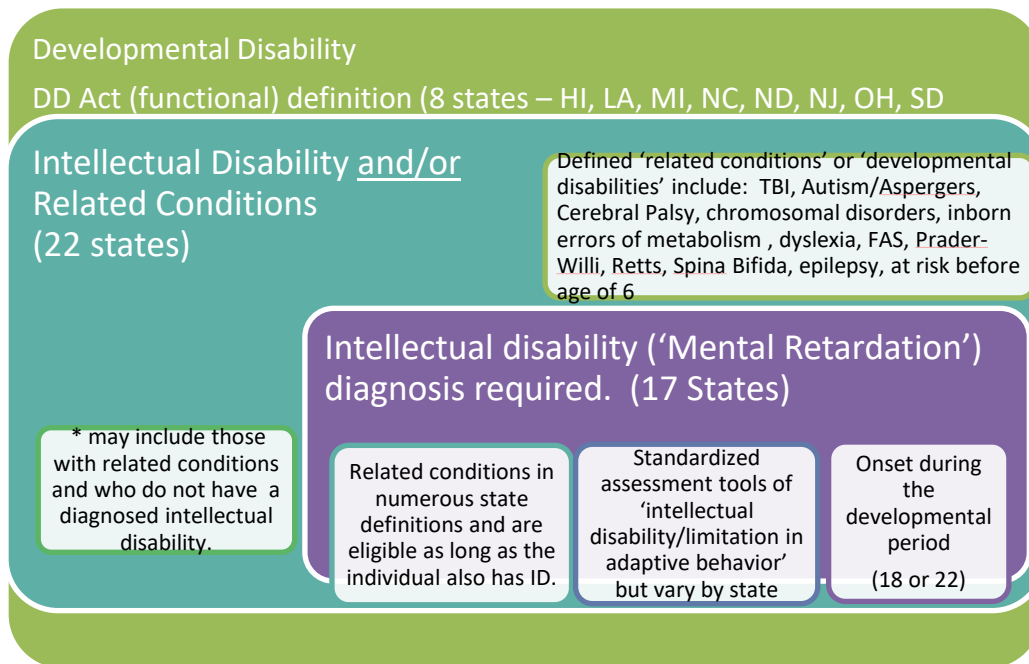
Developmental Disability

DD Act (functional) definition (8 states – HI, LA, MI, NC, ND, NJ, OH, SD

Intellectual Disability and/or Related Conditions (22 states)

Defined ‘related conditions’ or ‘developmental disabilities’ include: TBI, Autism/Aspergers, Cerebral Palsy, chromosomal disorders, inborn errors of metabolism , dyslexia, FAS, Prader-Willi, Retts, Spina Bifida, epilepsy, at risk before age of 6

Intellectual disability (‘Mental Retardation’) diagnosis required. (17 States)

* may include those with related conditions and who do not have a diagnosed intellectual disability.

Related conditions in numerous state definitions and are eligible as long as the individual also has ID.

Standardized assessment tools of ‘intellectual disability/limitation in adaptive behavior’ but vary by state

Onset during the developmental period

(18 or 22)